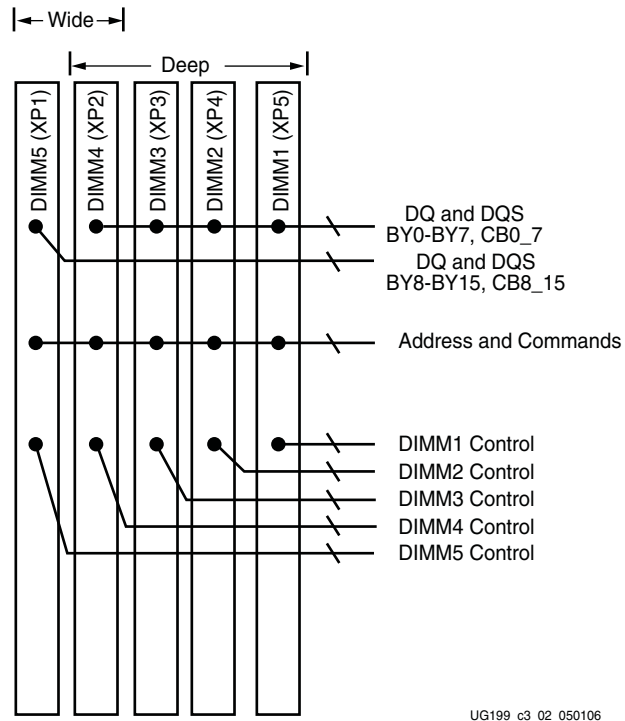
Wide

Deep

DIMM5 (XP1)

DIMM4 (XP2)

DIMM3 (XP3)

DIMM2 (XP4)

DIMM1 (XP5)

DQ and DQS BY0-BY7, CB0_7

DQ and DQS BY8-BY15, CB8_15

Address and Commands

DIMM1 Control

DIMM2 Control

DIMM3 Control

DIMM4 Control

DIMM5 Control

UG199 c3 02 050106